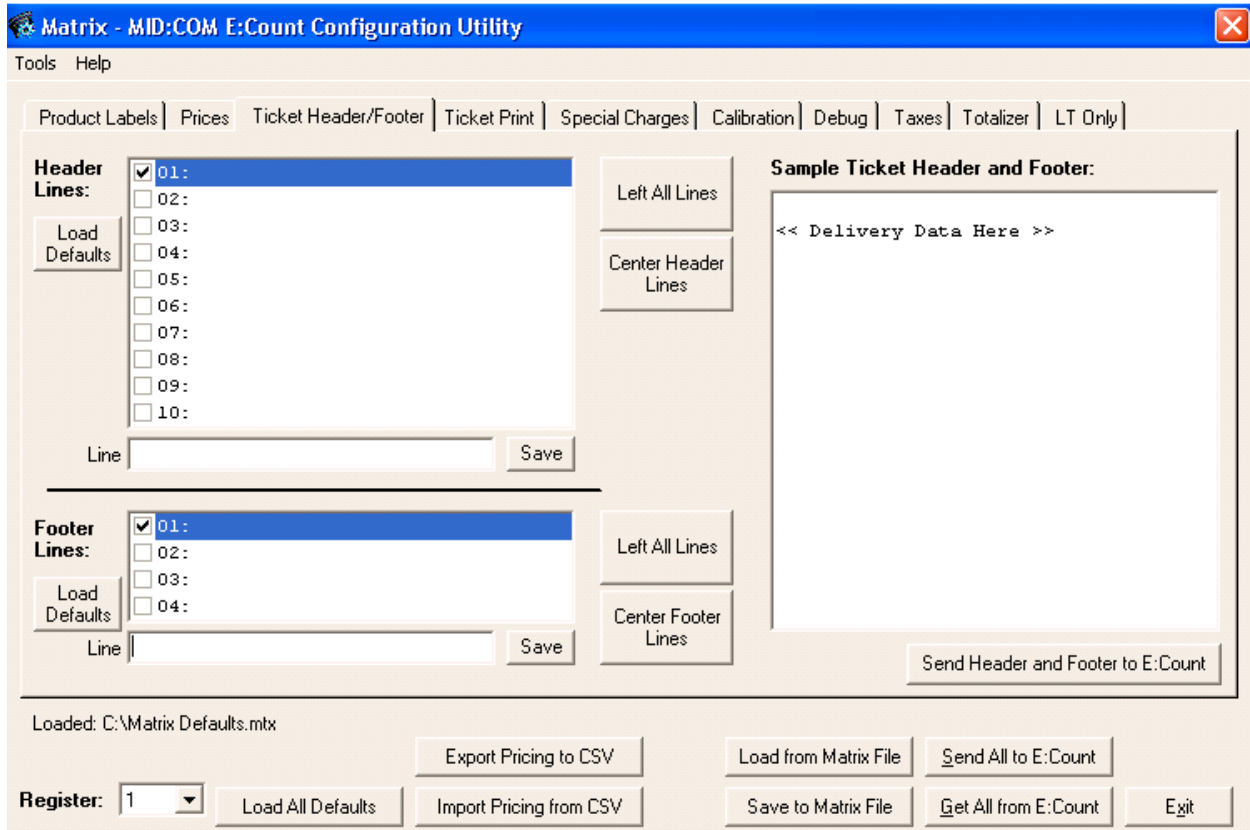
Matrix - MID:COM E:Count Configuration Utility

Tools Help

Product Labels | Prices | Ticket Header/Footer | Ticket Print | Special Charges | Calibration | Debug | Taxes | Totalizer | LT Only

Header Lines:

Load Defaults

01:
02:
03:
04:
05:
06:
07:
08:
09:
10:

Line

Save

Left All Lines

Center Header Lines

Sample Ticket Header and Footer:

<< Delivery Data Here >>

Footer Lines:

Load Defaults

01:
02:
03:
04:

Line

Save

Left All Lines

Center Footer Lines

Send Header and Footer to E:Count

Loaded: C:\Matrix Defaults.mtx

Export Pricing to CSV

Load from Matrix File

Send All to E:Count

Register: 1

Load All Defaults

Import Pricing from CSV

Save to Matrix File

Get All from E:Count

Exit